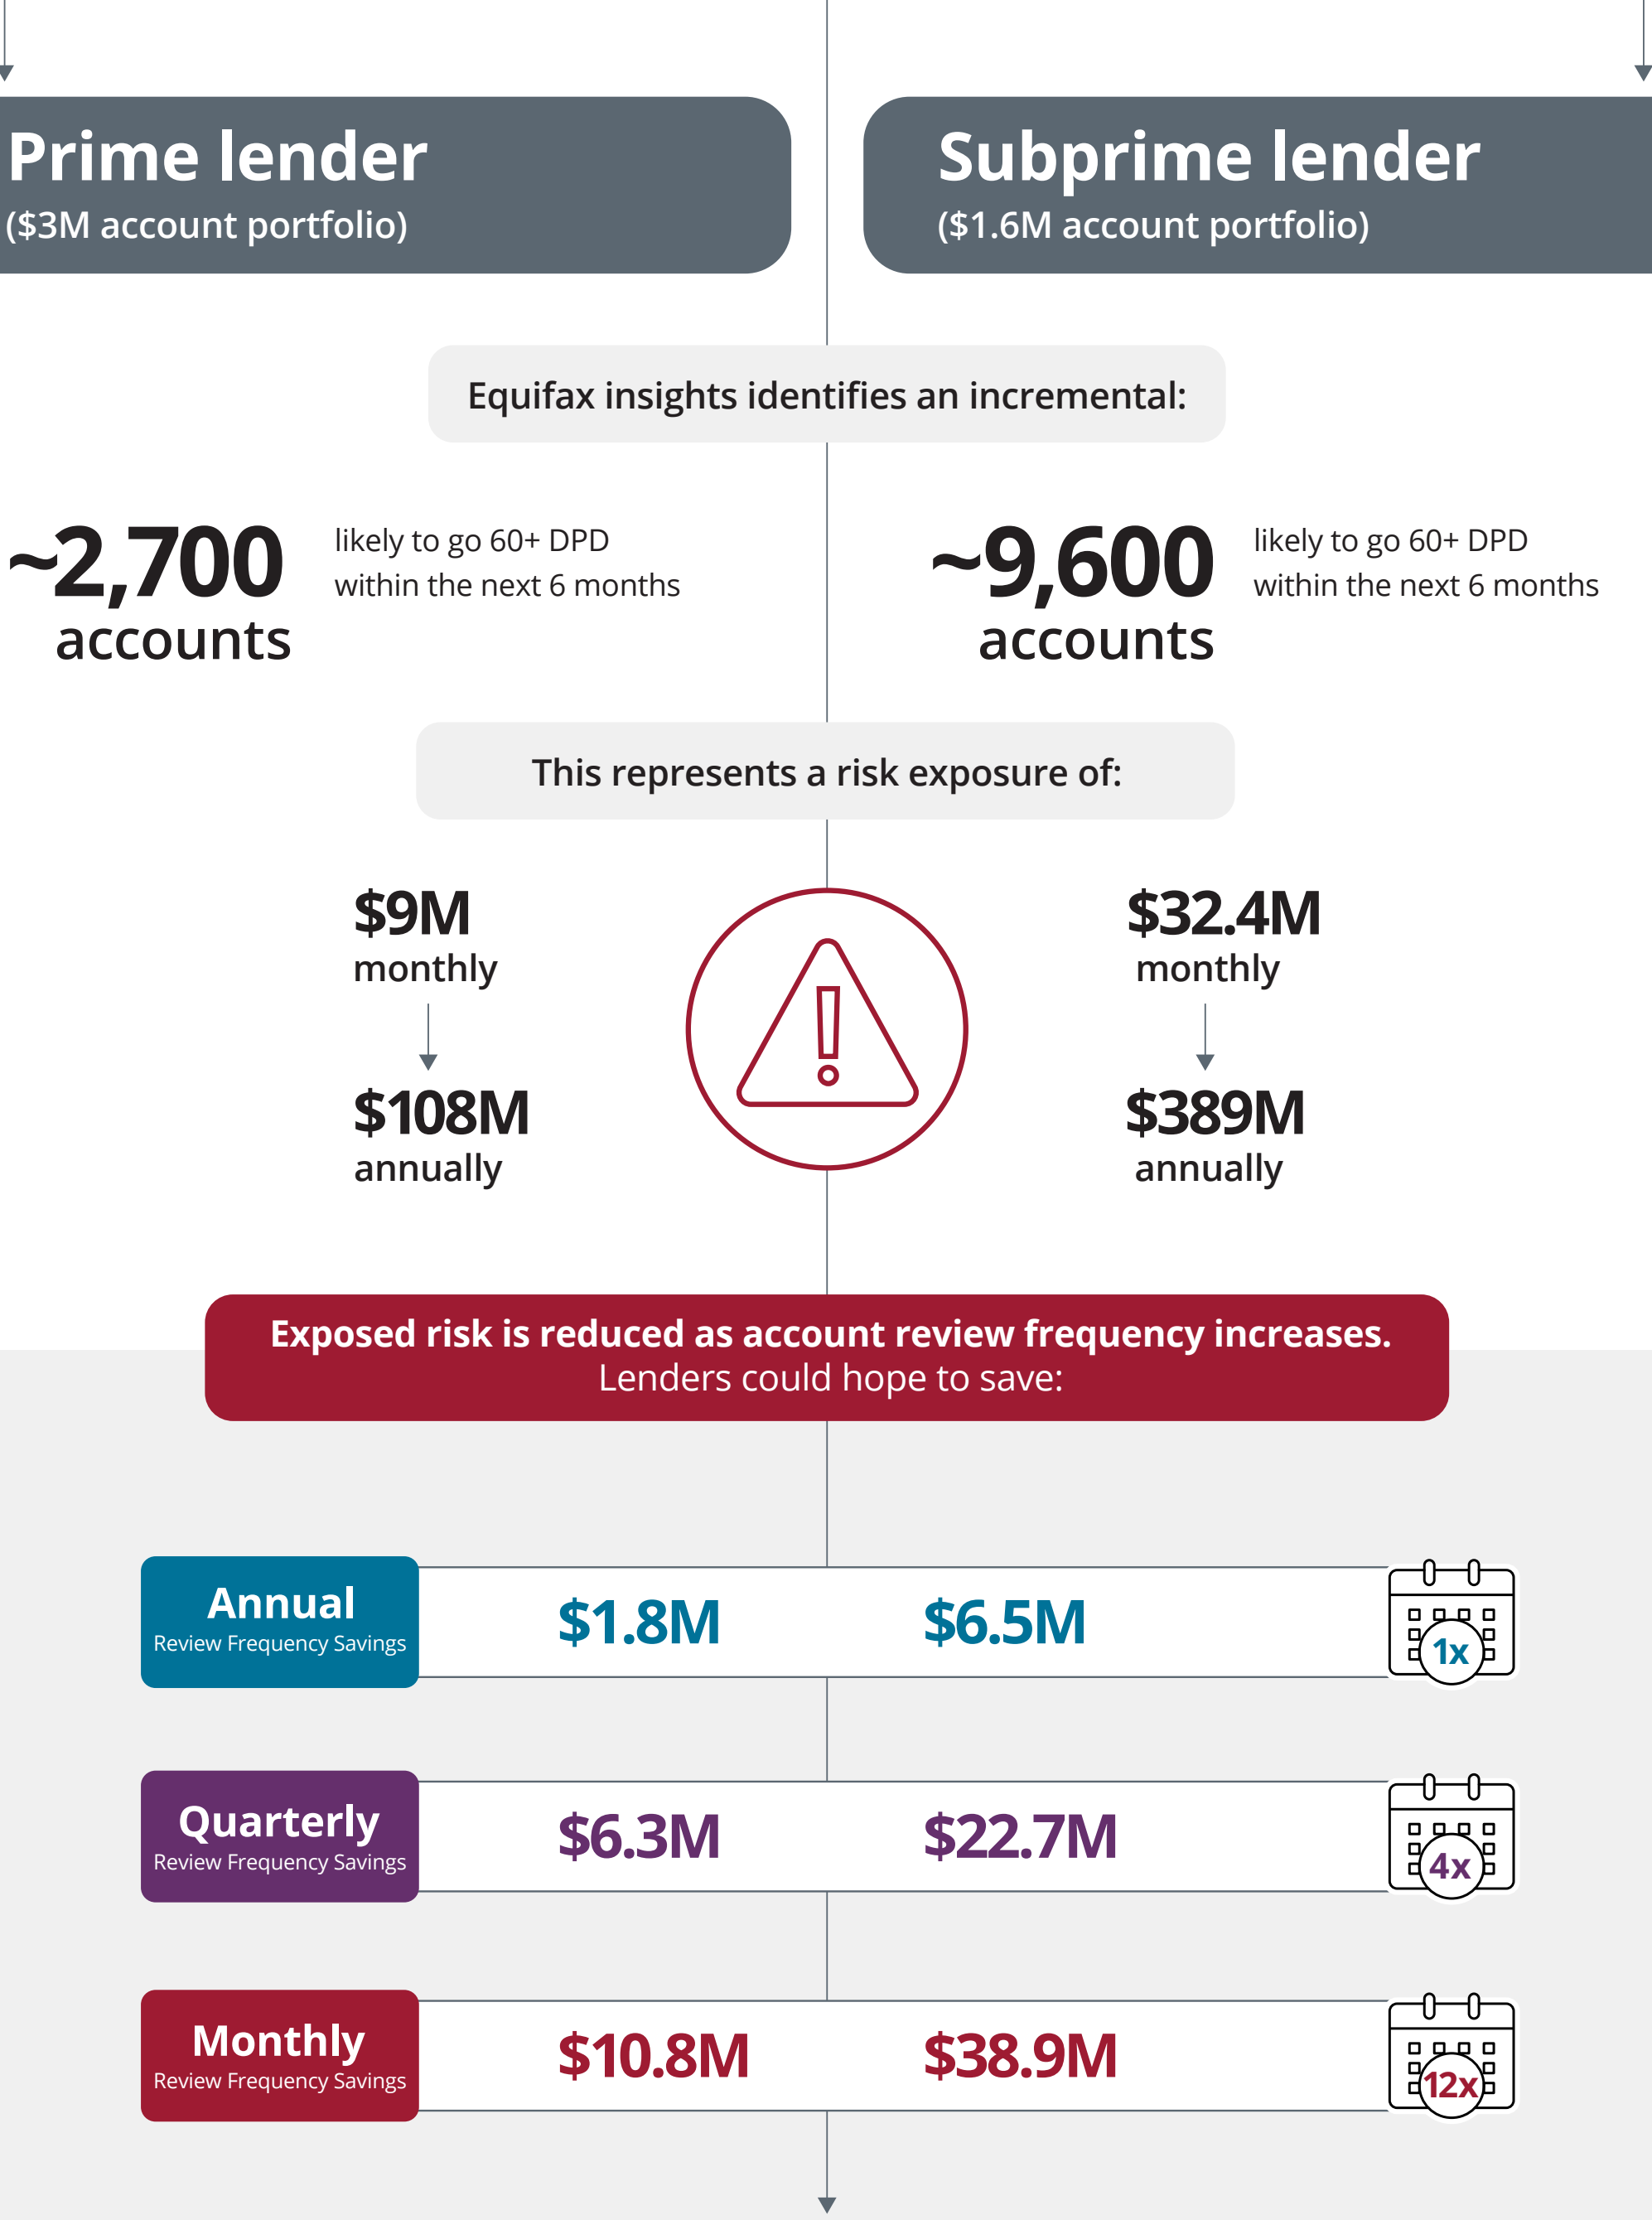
Prime lender
($3M account portfolio)

Subprime lender
($1.6M account portfolio)

Equifax insights identifies an incremental:

~2,700 accounts likely to go 60+ DPD within the next 6 months

~9,600 accounts likely to go 60+ DPD within the next 6 months

This represents a risk exposure of:

$9M monthly

$108M annually

$32.4M monthly

$389M annually

Exposed risk is reduced as account review frequency increases.
Lenders could hope to save:

| Annual Review Frequency Savings | $1.8M | $6.5M | 1x |
|---|---|---|---|
| Quarterly Review Frequency Savings | $6.3M | $22.7M | 4x |
| Monthly Review Frequency Savings | $10.8M | $38.9M | 12x |